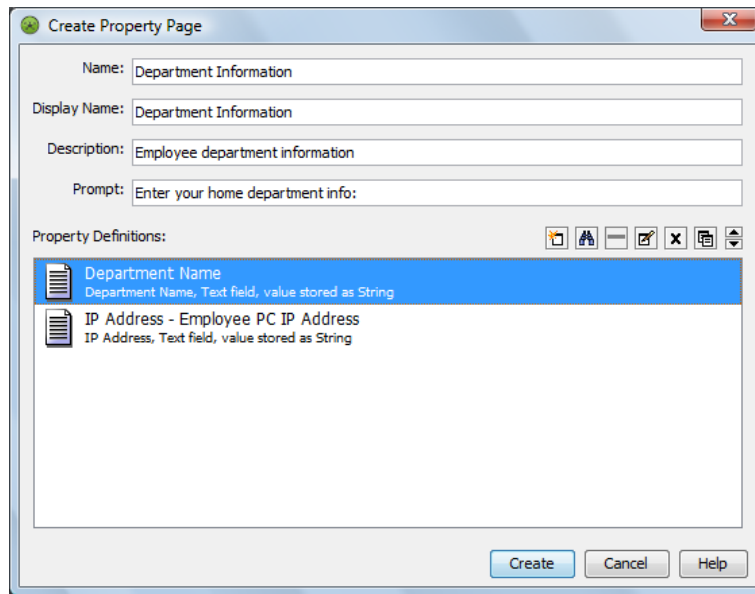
Create Property Page

Name: Department Information

Display Name: Department Information

Description: Employee department information

Prompt: Enter your home department info:

Property Definitions:

Department Name
Department Name, Text field, value stored as String

IP Address - Employee PC IP Address
IP Address, Text field, value stored as String

Create Cancel Help